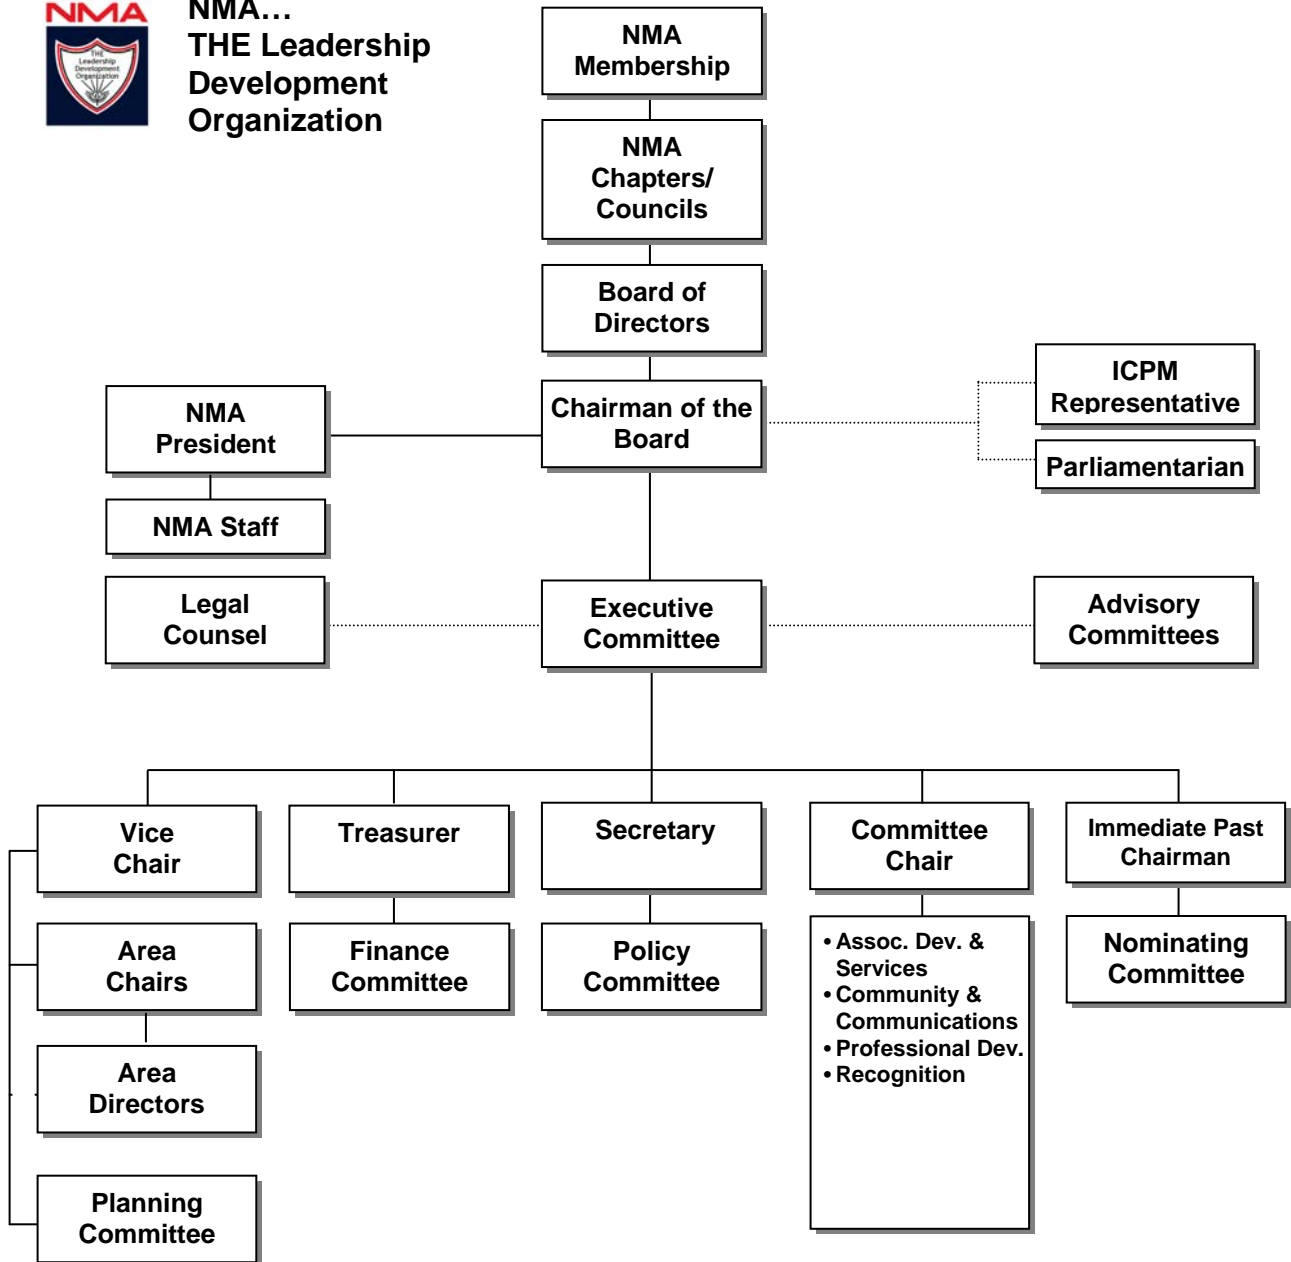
NMA

THE Leadership Development Organization

NMA…
THE Leadership Development Organization

NMA Membership

NMA Chapters/ Councils

Board of Directors

NMA President

Chairman of the Board

ICPM Representative

Parliamentarian

NMA Staff

Legal Counsel

Executive Committee

Advisory Committees

Vice Chair

Treasurer

Secretary

Committee Chair

Immediate Past Chairman

Area Chairs

Finance Committee

Policy Committee

• Assoc. Dev. & Services
• Community & Communications
• Professional Dev.
• Recognition

Nominating Committee

Area Directors

Planning Committee